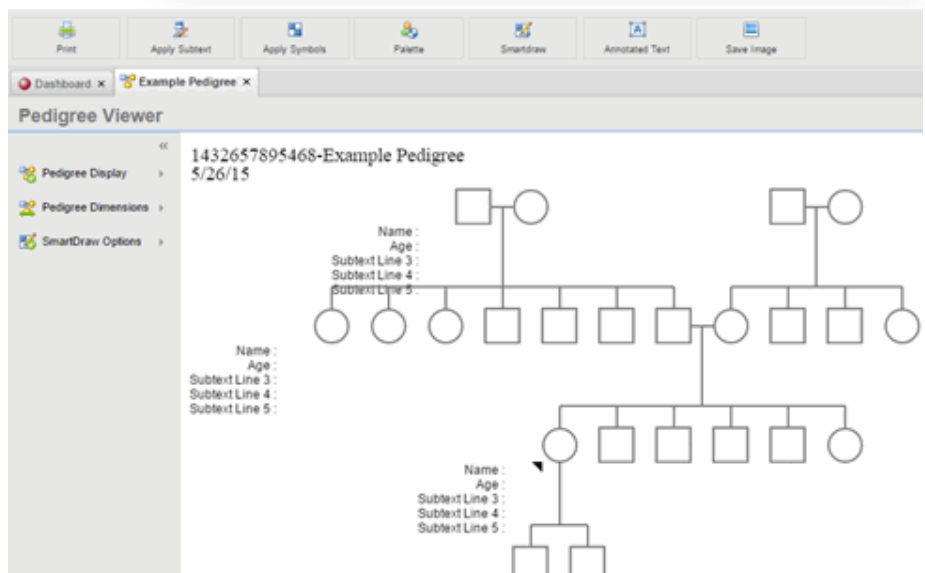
Print
Apply Subtext
Apply Symbols
Palette
Smartdraw
Annotated Text
Save Image

Dashboard ×
Example Pedigree ×

Pedigree Viewer

«

Pedigree Display ›
Pedigree Dimensions ›
SmartDraw Options ›

1432657895468-Example Pedigree
5/26/15

Name :
Age :
Subtext Line 3 :
Subtext Line 4 :
Subtext Line 5 :

Name :
Age :
Subtext Line 3 :
Subtext Line 4 :
Subtext Line 5 :

Name :
Age :
Subtext Line 3 :
Subtext Line 4 :
Subtext Line 5 :